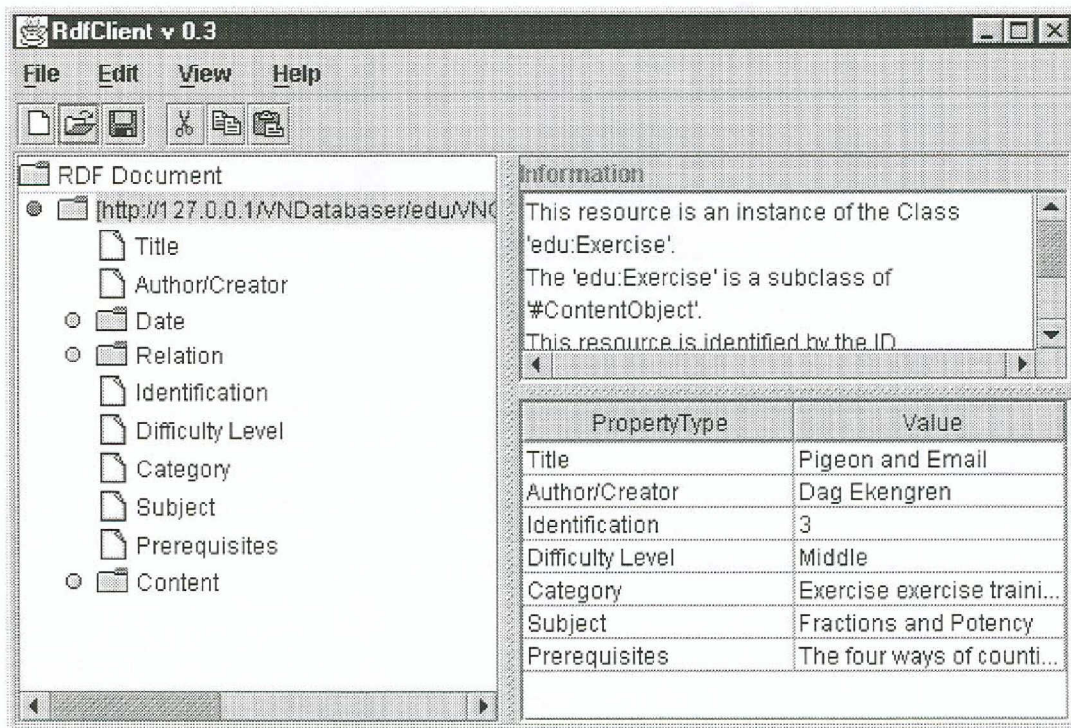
RdfClient v 0.3

File Edit View Help

RDF Document
[http://127.0.0.1/VNDatabaser/edu/VN(
Title
Author/Creator
Date
Relation
Identification
Difficulty Level
Category
Subject
Prerequisites
Content

Information

This resource is an instance of the Class 'edu:Exercise'.
The 'edu:Exercise' is a subclass of '#ContentObject'.
This resource is identified by the ID

| PropertyType | Value |
|---|---|
| Title | Pigeon and Email |
| Author/Creator | Dag Ekengren |
| Identification | 3 |
| Difficulty Level | Middle |
| Category | Exercise exercise traini... |
| Subject | Fractions and Potency |
| Prerequisites | The four ways of counti... |